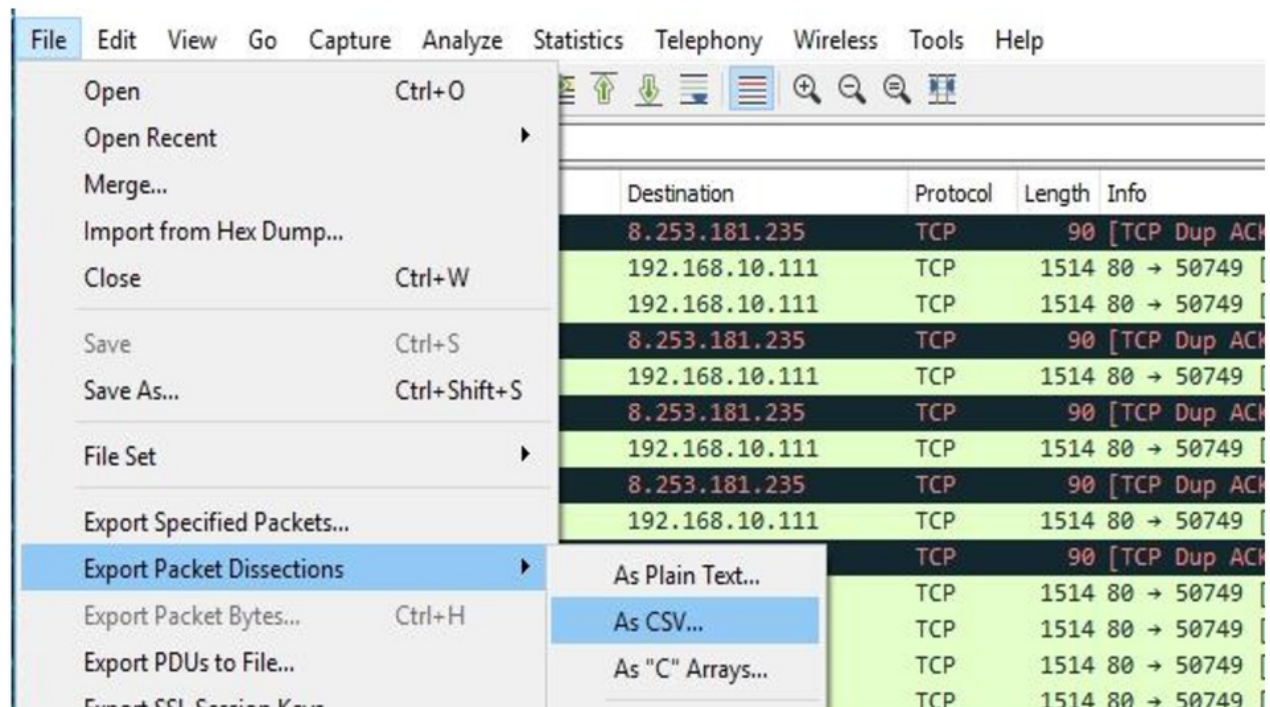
File Edit View Go Capture Analyze Statistics Telephony Wireless Tools Help

Open Ctrl+O
Open Recent
Merge...
Import from Hex Dump...
Close Ctrl+W
Save Ctrl+S
Save As... Ctrl+Shift+S
File Set
Export Specified Packets...
Export Packet Dissections
Export Packet Bytes... Ctrl+H
Export PDUs to File...
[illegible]

As Plain Text...
As CSV...
As "C" Arrays...

| Destination | Protocol | Length | Info |
|---|---|---|---|
| 8.253.181.235 | TCP | 90 | [TCP Dup AC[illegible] |
| 192.168.10.111 | TCP | 1514 | 80 → 50749 [ |
| 192.168.10.111 | TCP | 1514 | 80 → 50749 [ |
| 8.253.181.235 | TCP | 90 | [TCP Dup AC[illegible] |
| 192.168.10.111 | TCP | 1514 | 80 → 50749 [ |
| 8.253.181.235 | TCP | 90 | [TCP Dup AC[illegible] |
| 192.168.10.111 | TCP | 1514 | 80 → 50749 [ |
| 8.253.181.235 | TCP | 90 | [TCP Dup AC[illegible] |
| 192.168.10.111 | TCP | 1514 | 80 → 50749 [ |
| | TCP | 90 | [TCP Dup AC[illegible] |
| | TCP | 1514 | 80 → 50749 [ |
| | TCP | 1514 | 80 → 50749 [ |
| | TCP | 1514 | 80 → 50749 [ |
| | TCP | 1514 | 80 → 50749 [ |